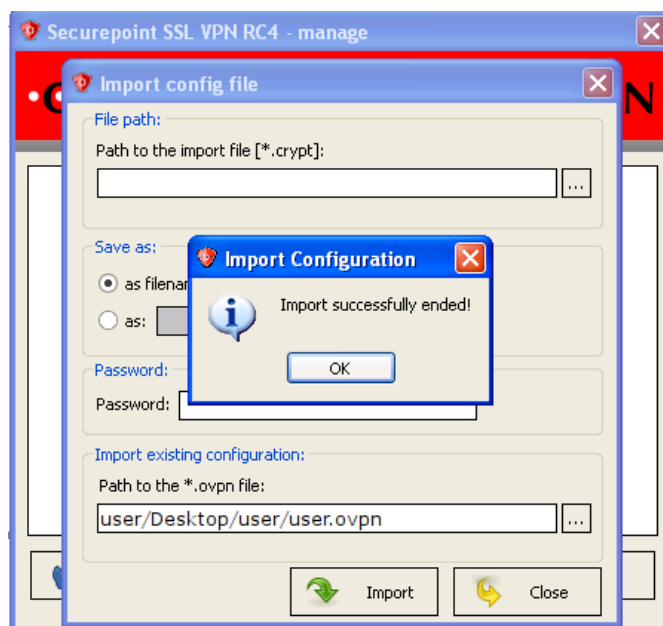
Securepoint SSL VPN RC4 - manage

·C N

Import config file

File path:

Path to the import file [*.crypt]:

...

Save as:

as filenar

as:

Password:

Password:

Import existing configuration:

Path to the *.ovpn file:

user/Desktop/user/user.ovpn

...

Import

Close

Import Configuration

Import successfully ended!

OK